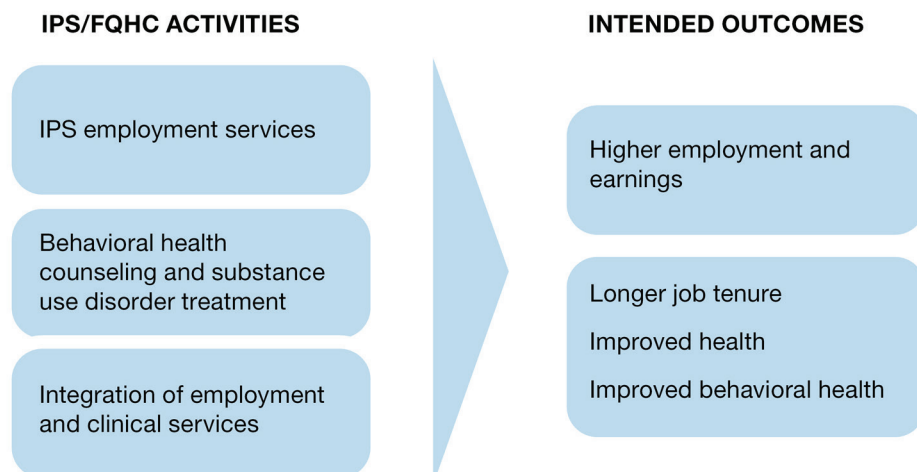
IPS/FQHC ACTIVITIES

IPS employment services

Behavioral health counseling and substance use disorder treatment

Integration of employment and clinical services

INTENDED OUTCOMES

Higher employment and earnings

Longer job tenure

Improved health

Improved behavioral health